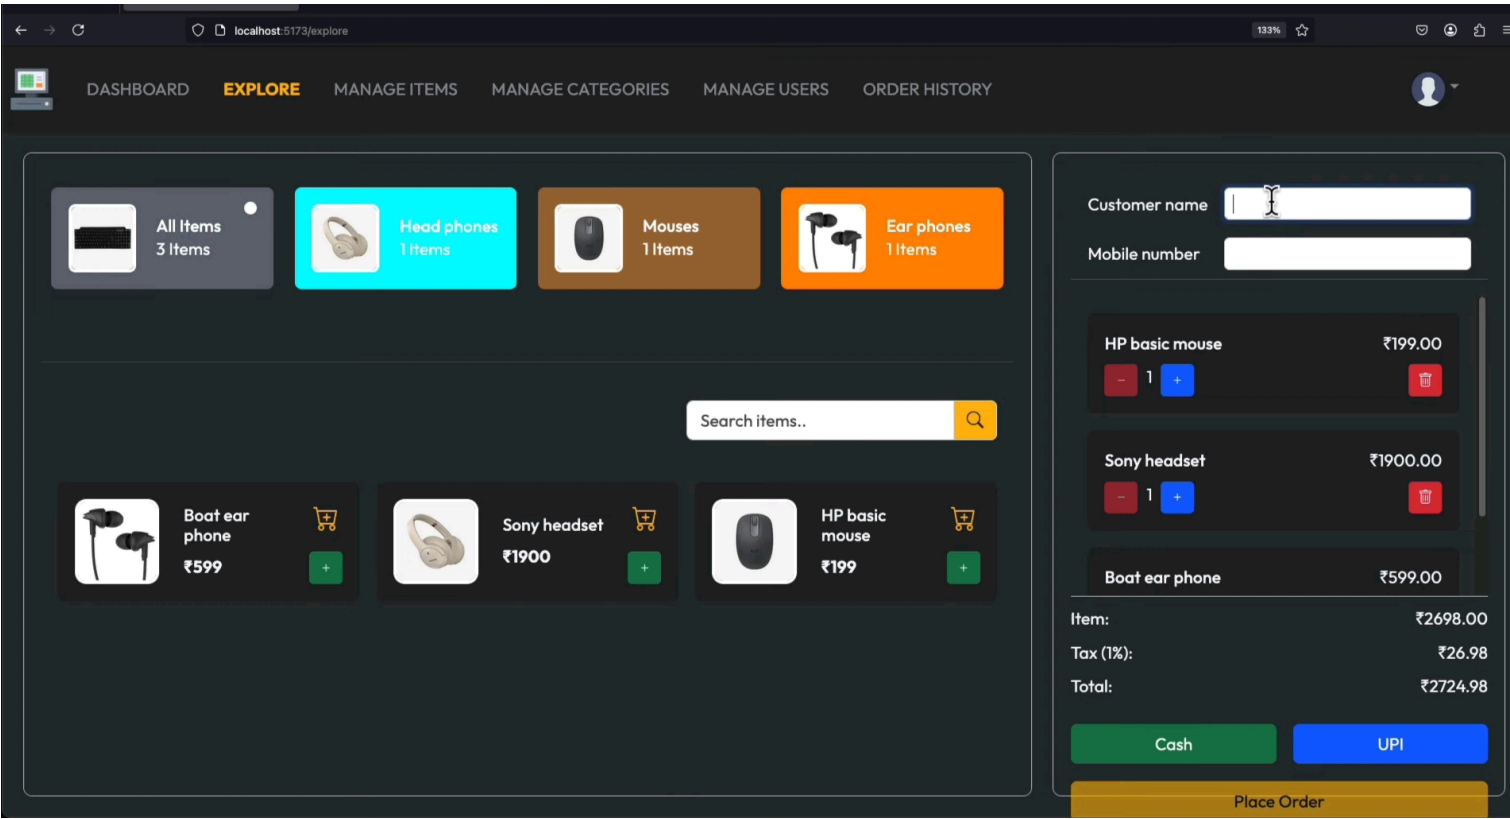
localhost:5173/explore

133%

DASHBOARD EXPLORE MANAGE ITEMS MANAGE CATEGORIES MANAGE USERS ORDER HISTORY

All Items
3 Items

Head phones
1 Items

Mouses
1 Items

Ear phones
1 Items

Search items..

Boat ear phone
₹599
+

Sony headset
₹1900
+

HP basic mouse
₹199
+

Customer name

Mobile number

HP basic mouse ₹199.00
- 1 +

Sony headset ₹1900.00
- 1 +

Boat ear phone ₹599.00

Item: ₹2698.00
Tax (1%): ₹26.98
Total: ₹2724.98

Cash UPI

Place Order